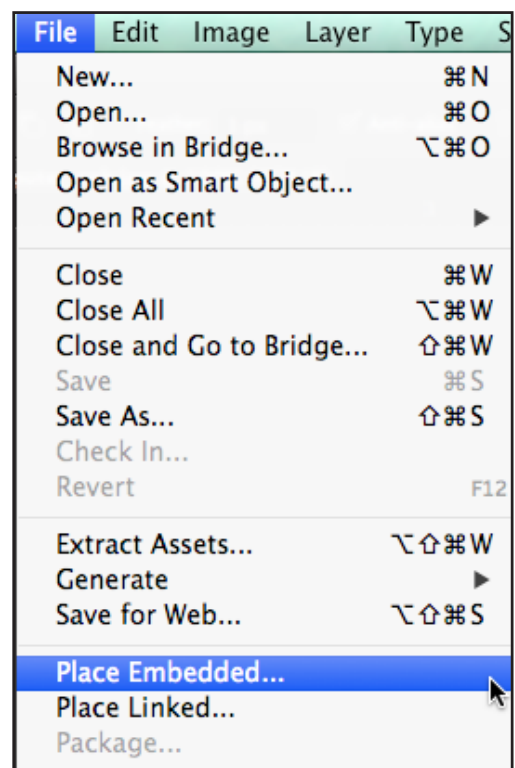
File Edit Image Layer Type S

New... ⌘N
Open... ⌘O
Browse in Bridge... ⌥⌘O
Open as Smart Object...
Open Recent ▶

Close ⌘W
Close All ⌥⌘W
Close and Go to Bridge... ⇧⌘W
Save ⌘S
Save As... ⇧⌘S
Check In...
Revert F12

Extract Assets... ⌥⇧⌘W
Generate ▶
Save for Web... ⌥⇧⌘S

Place Embedded...
Place Linked...
Package...